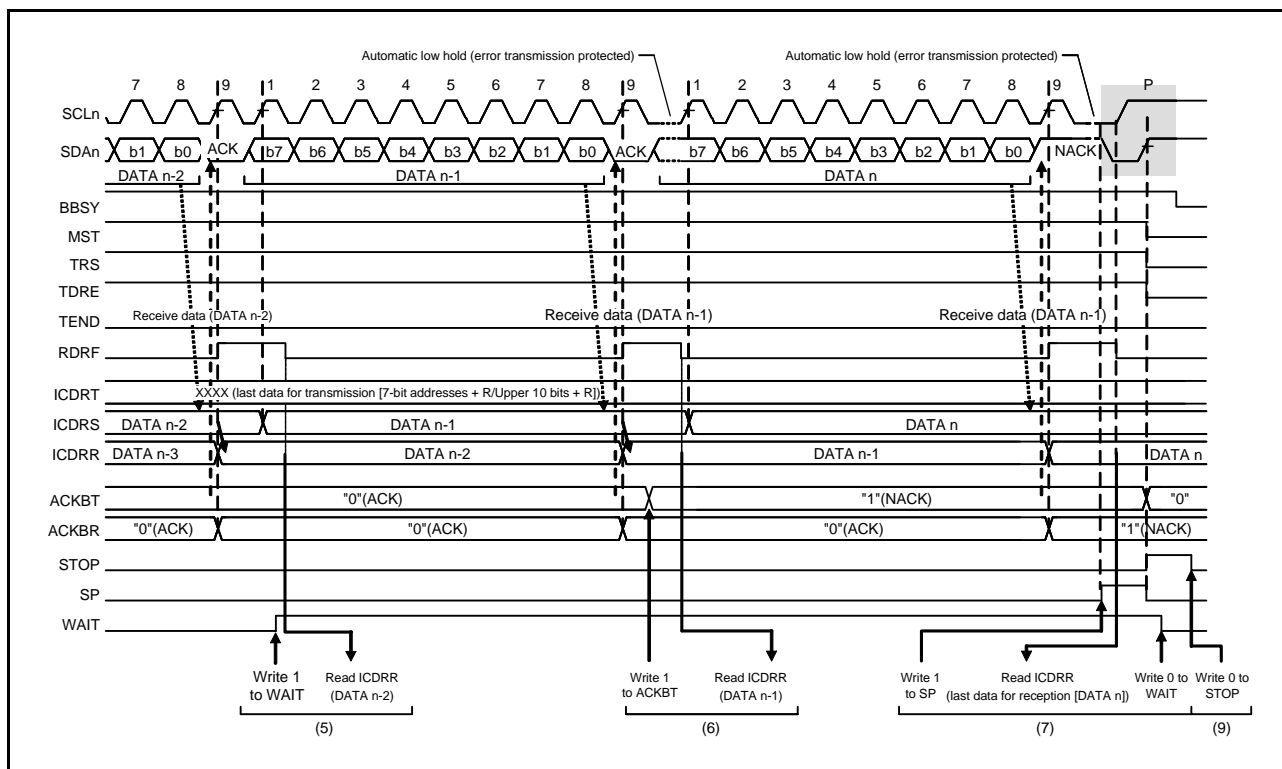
Automatic low hold (error transmission protected)
Automatic low hold (error transmission protected)

7 8 9 1 2 3 4 5 6 7 8 9 1 2 3 4 5 6 7 8 9 P

SCLn
SDAn
b1 b0 ACK b7 b6 b5 b4 b3 b2 b1 b0 ACK b7 b6 b5 b4 b3 b2 b1 b0 NACK
DATA n-2
DATA n-1
DATA n

BBSY
MST
TRS
TDRE
TEND
Receive data (DATA n-2)
Receive data (DATA n-1)
Receive data (DATA n-1)
RDRF
ICDRT
XXXX (last data for transmission [7-bit addresses + R/Upper 10 bits + R])
ICDRS DATA n-2 DATA n-1 DATA n
ICDRR DATA n-3 DATA n-2 DATA n-1 DATA n
ACKBT "0"(ACK) "1"(NACK) "0"
ACKBR "0"(ACK) "0"(ACK) "0"(ACK) "1"(NACK)
STOP
SP
WAIT

Write 1 to WAIT
Read ICDRR (DATA n-2)
(5)
Write 1 to ACKBT
Read ICDRR (DATA n-1)
(6)
Write 1 to SP
Read ICDRR (last data for reception [DATA n])
Write 0 to WAIT
(7)
Write 0 to STOP
(9)